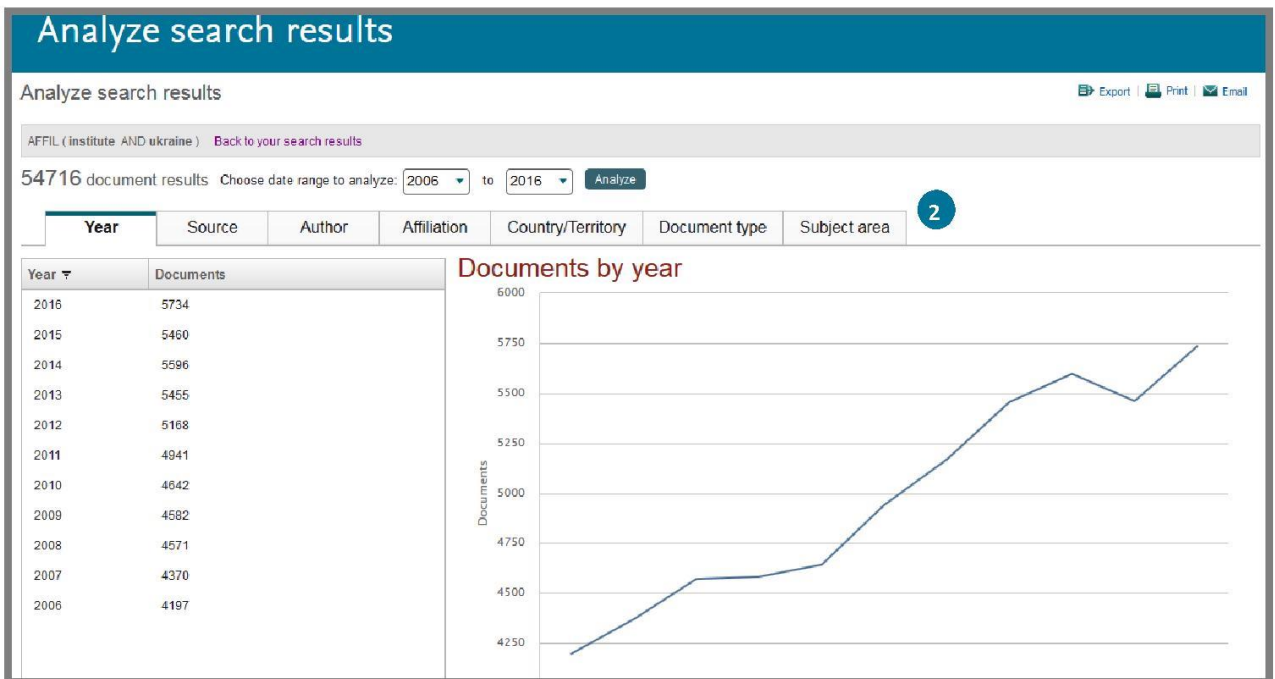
Analyze search results

Analyze search results

Export | Print | Email

AFFIL ( institute AND ukraine ) Back to your search results

54716 document results Choose date range to analyze: 2006 to 2016 Analyze

2

| Year | Source | Author | Affiliation | Country/Territory | Document type | Subject area |
|---|---|---|---|---|---|---|

| Year | Documents |
|---|---|
| 2016 | 5734 |
| 2015 | 5460 |
| 2014 | 5596 |
| 2013 | 5455 |
| 2012 | 5168 |
| 2011 | 4941 |
| 2010 | 4642 |
| 2009 | 4582 |
| 2008 | 4571 |
| 2007 | 4370 |
| 2006 | 4197 |

Documents by year

6000
5750
5500
5250
5000
4750
4500
4250

Documents